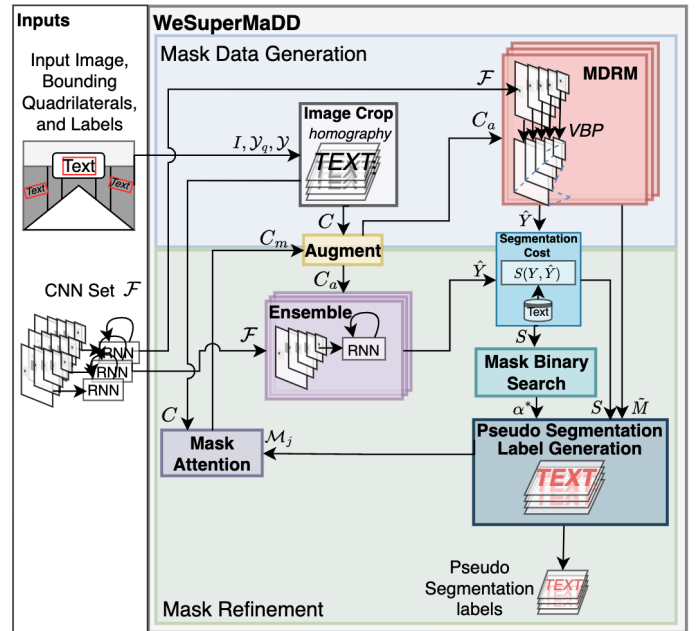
Inputs

Input Image, Bounding Quadrilaterals, and Labels

Text

Text

Text

CNN Set $\mathcal{F}$

RNN

RNN

RNN

WeSuperMaDD

Mask Data Generation

$\mathcal{F}$

MDRM

$I, \mathcal{Y}_q, \mathcal{Y}$

Image Crop
homography

TEXT

$C_a$

VBP

$C$

$C_m$

Augment

$C_a$

$\hat{Y}$

Segmentation Cost

$S(Y, \hat{Y})$

Text

$\hat{Y}$

Ensemble

RNN

$\mathcal{F}$

$S$

Mask Binary Search

$C$

$\alpha^*$

$S$

$\tilde{M}$

Mask Attention

$\mathcal{M}_j$

Pseudo Segmentation Label Generation

TEXT

Pseudo Segmentation labels

TEXT

Mask Refinement